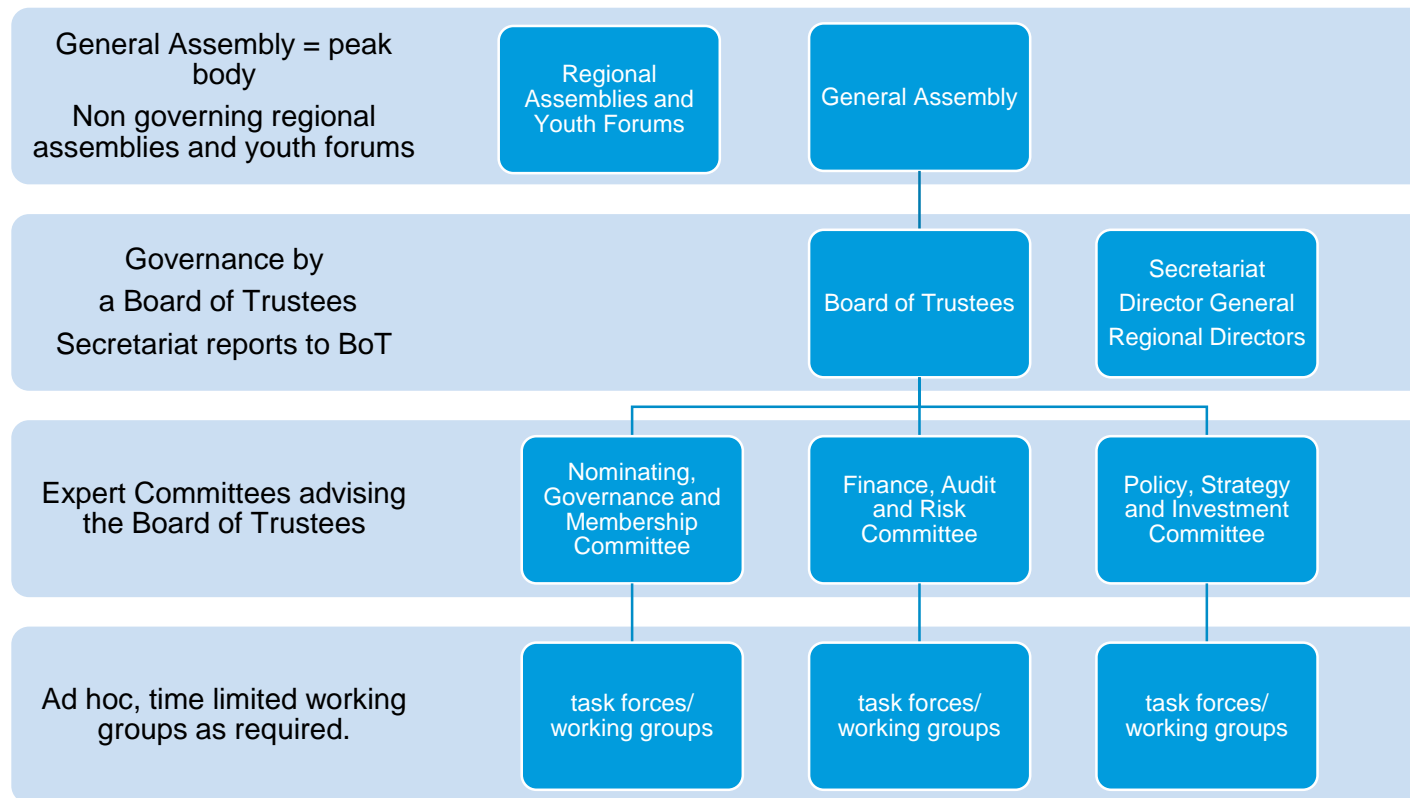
General Assembly = peak body

Non governing regional assemblies and youth forums

Regional Assemblies and Youth Forums

General Assembly

Governance by

a Board of Trustees

Secretariat reports to BoT

Board of Trustees

Secretariat

Director General

Regional Directors

Expert Committees advising the Board of Trustees

Nominating, Governance and Membership Committee

Finance, Audit and Risk Committee

Policy, Strategy and Investment Committee

Ad hoc, time limited working groups as required.

task forces/ working groups

task forces/ working groups

task forces/ working groups